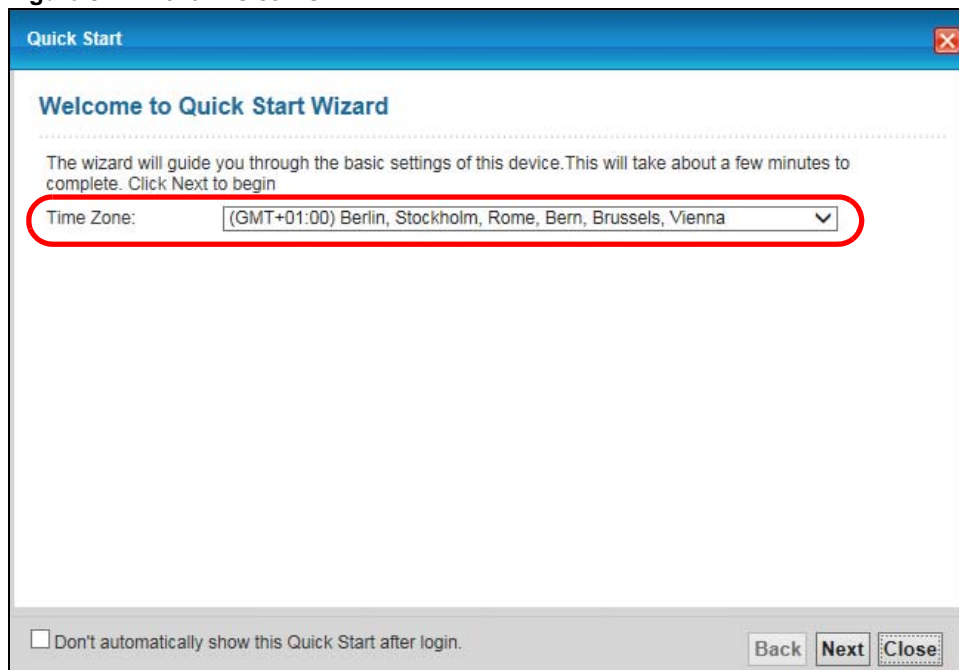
Quick Start

Welcome to Quick Start Wizard

The wizard will guide you through the basic settings of this device.This will take about a few minutes to complete. Click Next to begin

Time Zone: (GMT+01:00) Berlin, Stockholm, Rome, Bern, Brussels, Vienna

Don't automatically show this Quick Start after login.

Back Next Close